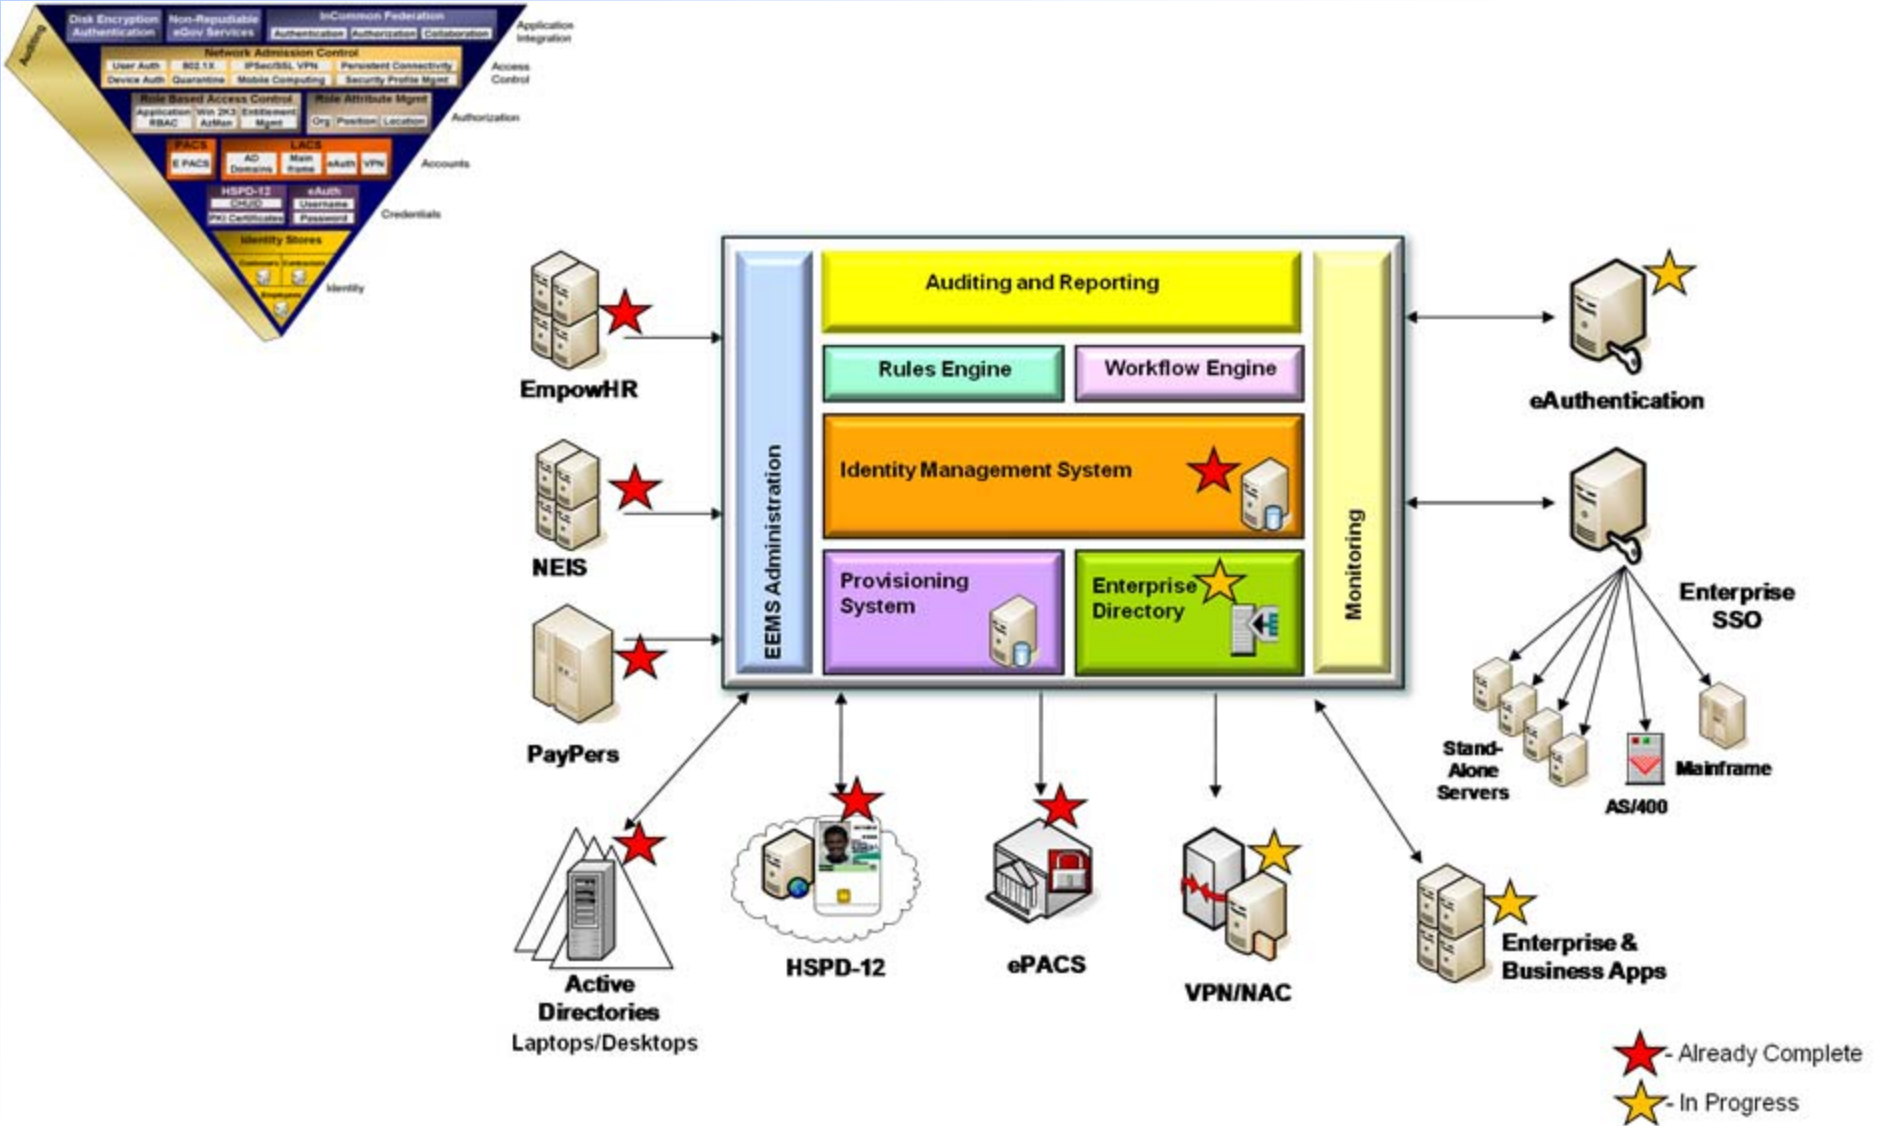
Auditing

Disk Encryption Authentication | Non-Repudiable eGov Services | InCommon Federation: Authentication, Authorization, Collaboration

Application Integration

Network Admission Control: User Auth, 802.1X, IPSec/SSL VPN, Persistent Connectivity, Device Auth, Quarantine, Mobile Computing, Security Profile Mgmt

Access Control

Role Based Access Control: Application RBAC, Win 2K3 AzMan, Entitlement Mgmt | Role Attribute Mgmt: Org, Position, Location

Authorization

PACS: E PACS | LACS: AD Domains, Main frame, eAuth, VPN

Accounts

HSPD-12: CHUID, PKI Certificates | eAuth: Username, Password

Credentials

Identity Stores: Customers, Contractors, Employees

Identity

Auditing and Reporting

Rules Engine

Workflow Engine

EEMS Administration

Identity Management System

Provisioning System

Enterprise Directory

Monitoring

EmpowHR

NEIS

PayPers

eAuthentication

Enterprise SSO

Stand-Alone Servers

AS/400

Mainframe

Active Directories

Laptops/Desktops

HSPD-12

ePACS

VPN/NAC

Enterprise & Business Apps

- Already Complete

- In Progress